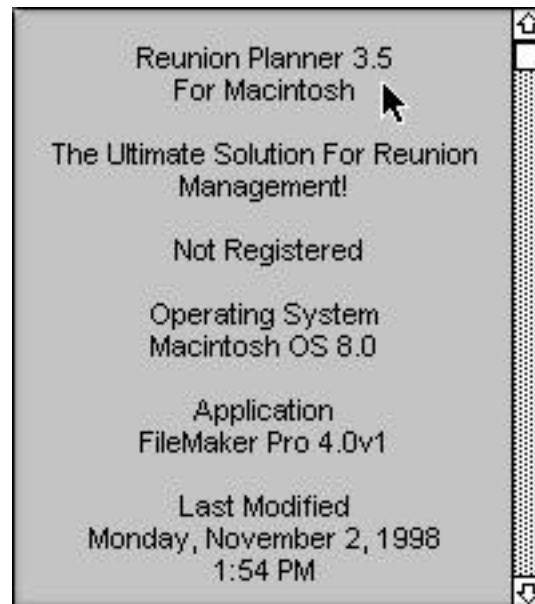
Reunion Planner 3.5
For Macintosh

The Ultimate Solution For Reunion Management!

Not Registered

Operating System
Macintosh OS 8.0

Application
FileMaker Pro 4.0v1

Last Modified
Monday, November 2, 1998
1:54 PM